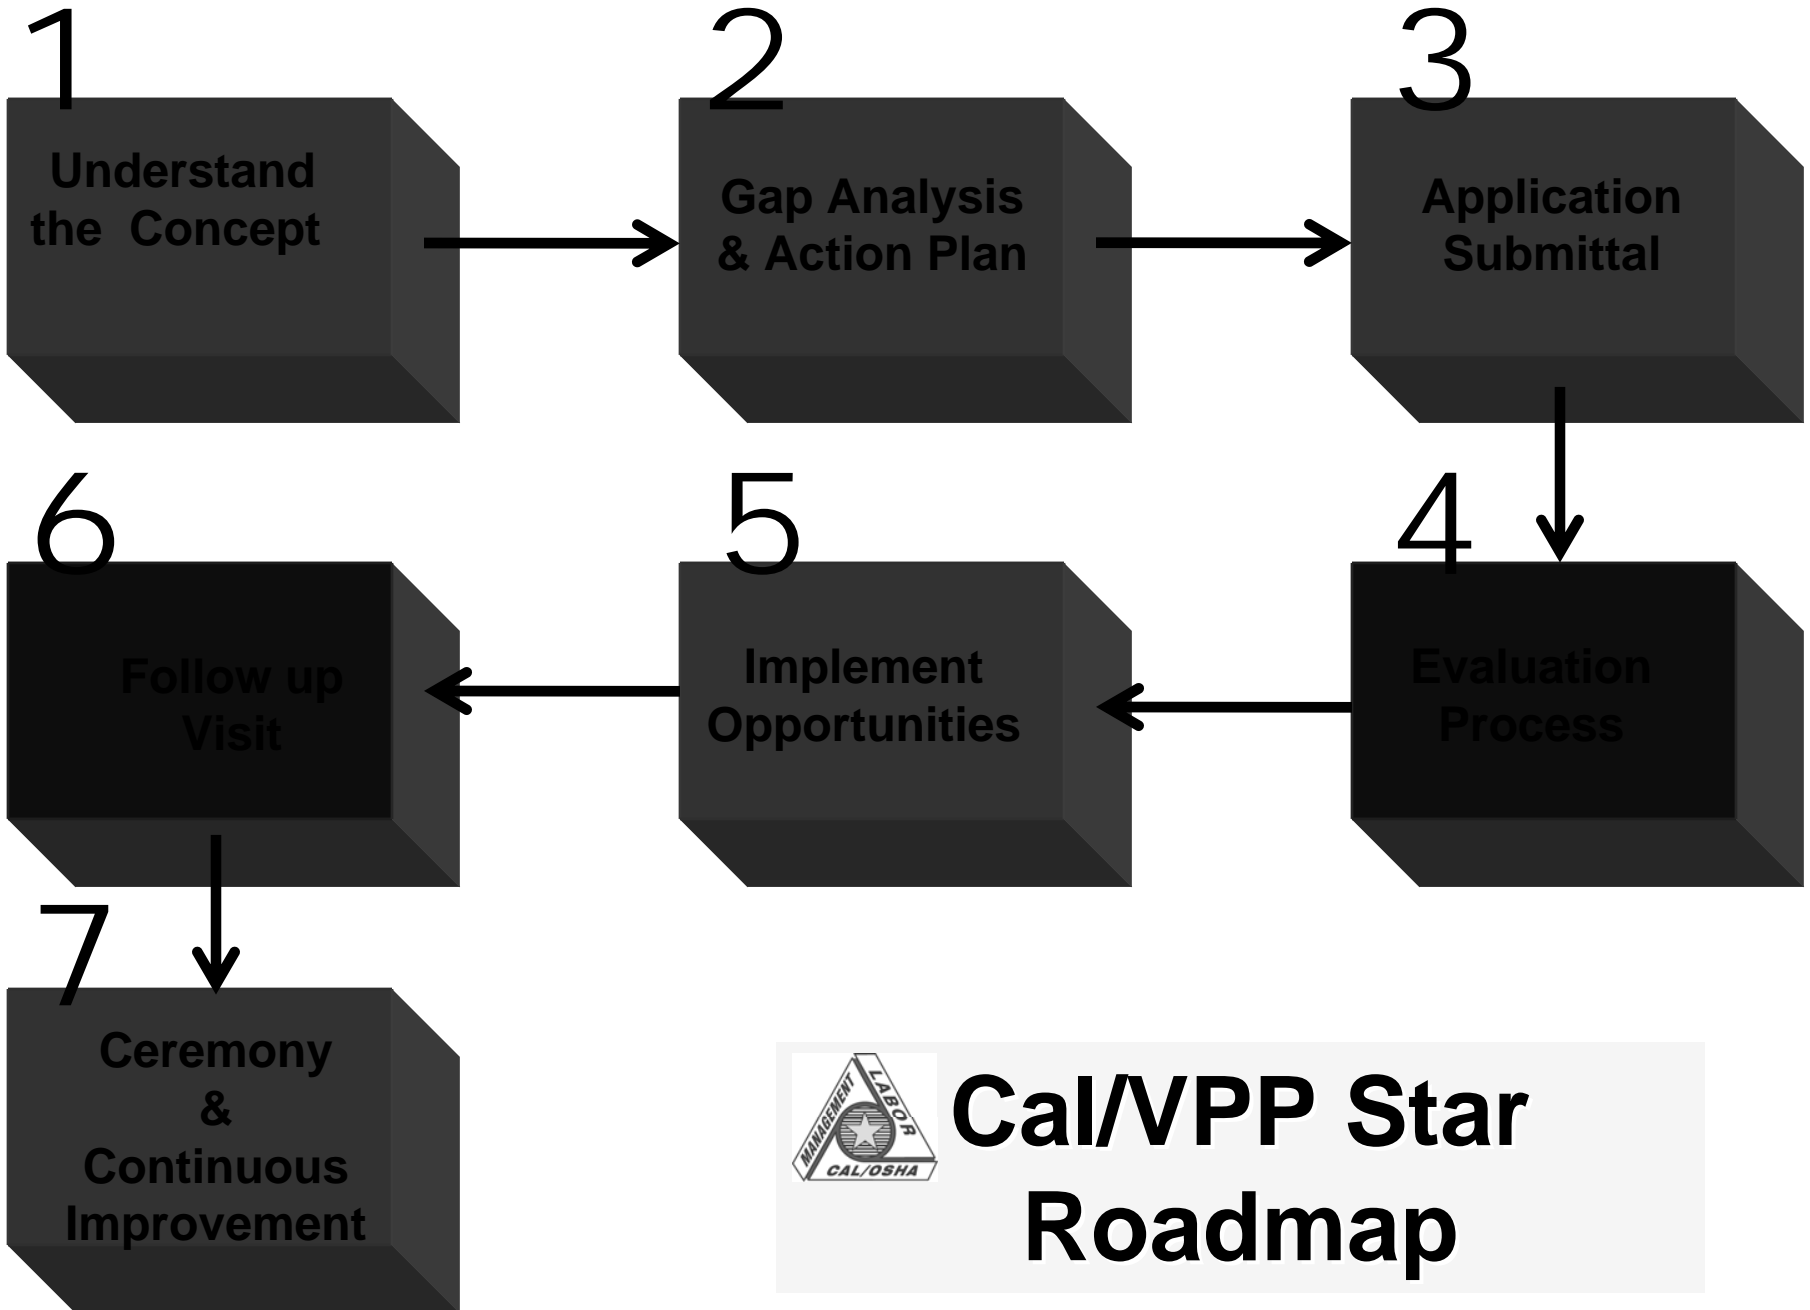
1
Understand the Concept

2
Gap Analysis & Action Plan

3
Application Submittal

4
Evaluation Process

5
Implement Opportunities

6
Follow up Visit

7
Ceremony & Continuous Improvement

MANAGEMENT LABOR CAL/OSHA

Cal/VPP Star Roadmap